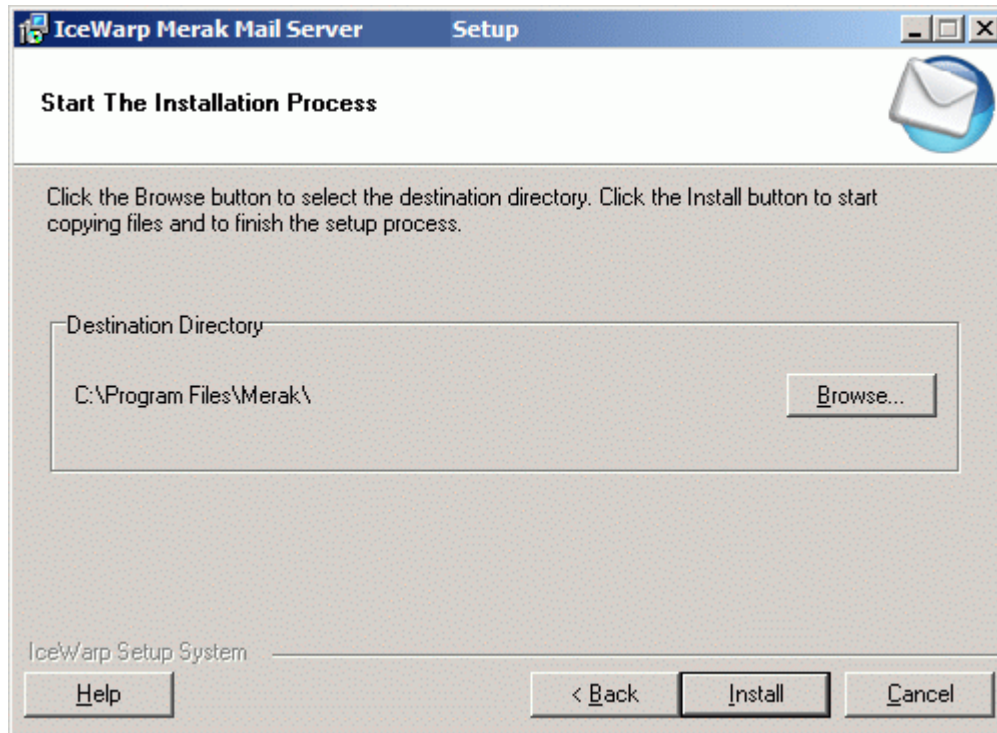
IceWarp Merak Mail Server Setup

Start The Installation Process

Click the Browse button to select the destination directory. Click the Install button to start copying files and to finish the setup process.

Destination Directory

C:\Program Files\Merak\

Browse...

IceWarp Setup System

Help

< Back

Install

Cancel